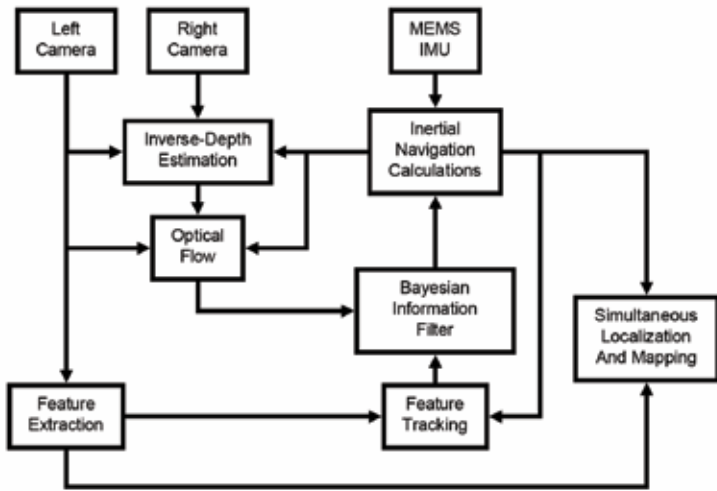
Left Camera

Right Camera

MEMS IMU

Inverse-Depth Estimation

Inertial Navigation Calculations

Optical Flow

Bayesian Information Filter

Simultaneous Localization And Mapping

Feature Extraction

Feature Tracking